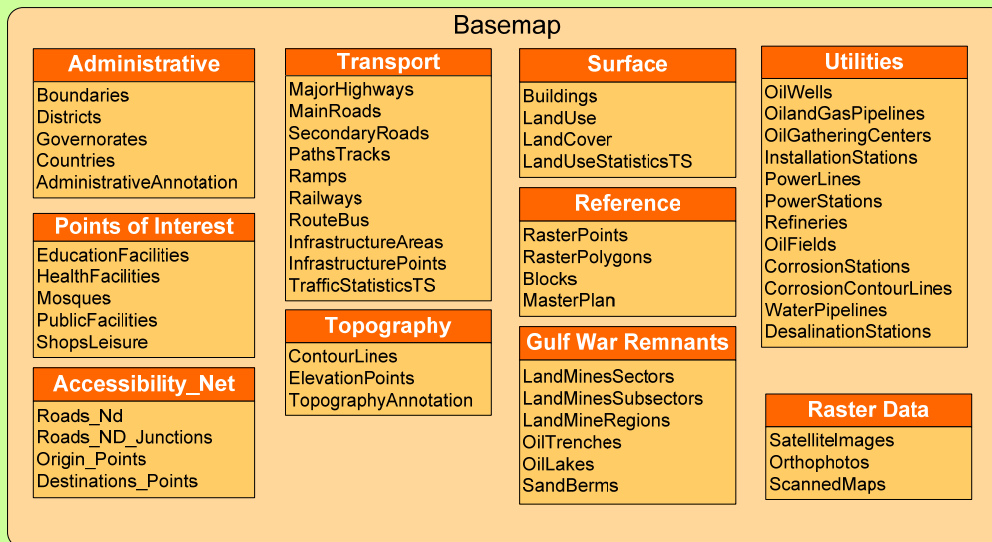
Basemap

Administrative
Boundaries
Districts
Governorates
Countries
AdministrativeAnnotation

Points of Interest
EducationFacilities
HealthFacilities
Mosques
PublicFacilities
ShopsLeisure

Accessibility_Net
Roads_Nd
Roads_ND_Junctions
Origin_Points
Destinations_Points

Transport
MajorHighways
MainRoads
SecondaryRoads
PathsTracks
Ramps
Railways
RouteBus
InfrastructureAreas
InfrastructurePoints
TrafficStatisticsTS

Topography
ContourLines
ElevationPoints
TopographyAnnotation

Surface
Buildings
LandUse
LandCover
LandUseStatisticsTS

Reference
RasterPoints
RasterPolygons
Blocks
MasterPlan

Gulf War Remnants
LandMinesSectors
LandMinesSubsectors
LandMineRegions
OilTrenches
OilLakes
SandBerms

Utilities
OilWells
OilandGasPipelines
OilGatheringCenters
InstallationStations
PowerLines
PowerStations
Refineries
OilFields
CorrosionStations
CorrosionContourLines
WaterPipelines
DesalinationStations

Raster Data
SatelliteImages
Orthophotos
ScannedMaps